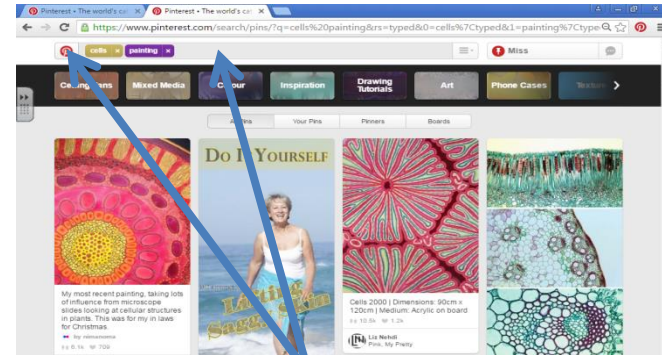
Pinterest • The world's ca ×
Pinterest • The world's ca ×

https://www.pinterest.com/search/pins/?q=cells%20painting&rs=typed&0=cells%7Ctyped&1=painting%7Ctype

cells × painting ×

Miss

Ce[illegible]ans
Mixed Media
Colour
Inspiration
Drawing Tutorials
Art
Phone Cases
Texture

All Pins
Your Pins
Pinners
Boards

My most recent painting, taking lots of influence from microscope slides looking at cellular structures in plants. This was for my in laws for Christmas.

by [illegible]

8.1k 709

DO I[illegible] YOURSELF

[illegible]

Cells 2000 | Dimensions: 90cm x 120cm | Medium: Acrylic on board

10.6k 1.2k

Liz Nehdi
Pink, My Pretty